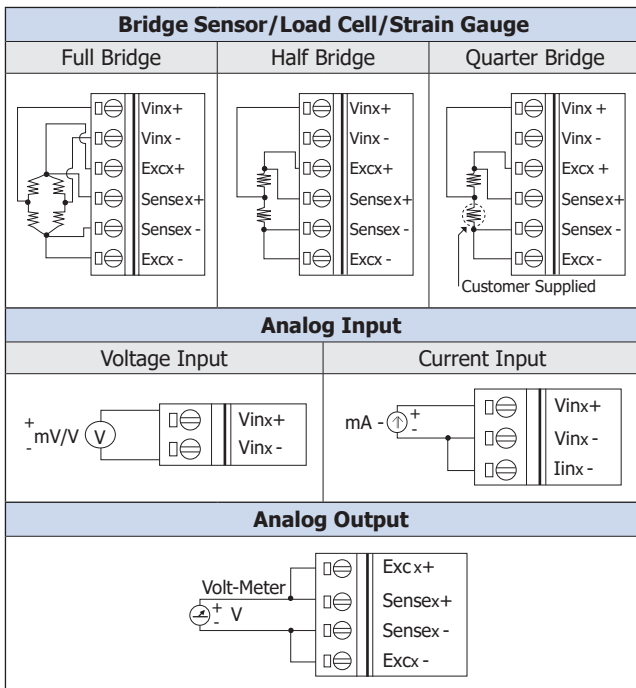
| Bridge Sensor/Load Cell/Strain Gauge | | |
|---|---|---|
| Full Bridge | Half Bridge | Quarter Bridge |
| Vinx+ Vinx - Excx+ Sensex+ Sensex - Excx - | Vinx+ Vinx - Excx+ Sensex+ Sensex - Excx - | Vinx + Vinx - Excx + Sensex+ Sensex - Excx - Customer Supplied |

| Analog Input | |
|---|---|
| Voltage Input | Current Input |
| + mV/V - V Vinx+ Vinx - | mA + - Vinx+ Vinx - Iinx - |

Analog Output

Volt-Meter + - V

Exc x+
Sensex+
Sensex -
Excx -